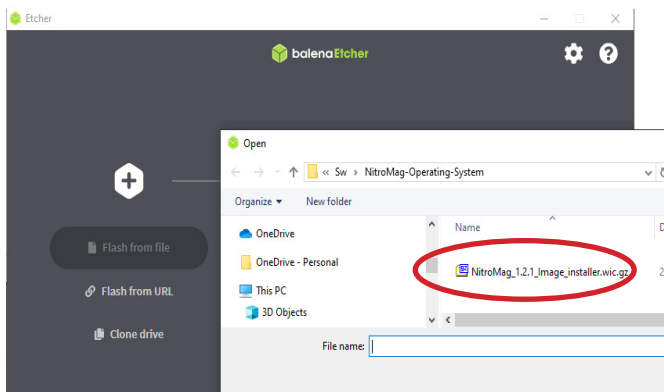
Etcher

balenaEtcher

Flash from file

Flash from URL

Clone drive

Open

« Sw › NitroMag-Operating-System

Organize ▾

New folder

OneDrive

OneDrive - Personal

This PC

3D Objects

Name

D

NitroMag_1.2.1_Image_installer.wic.gz

2

File name: